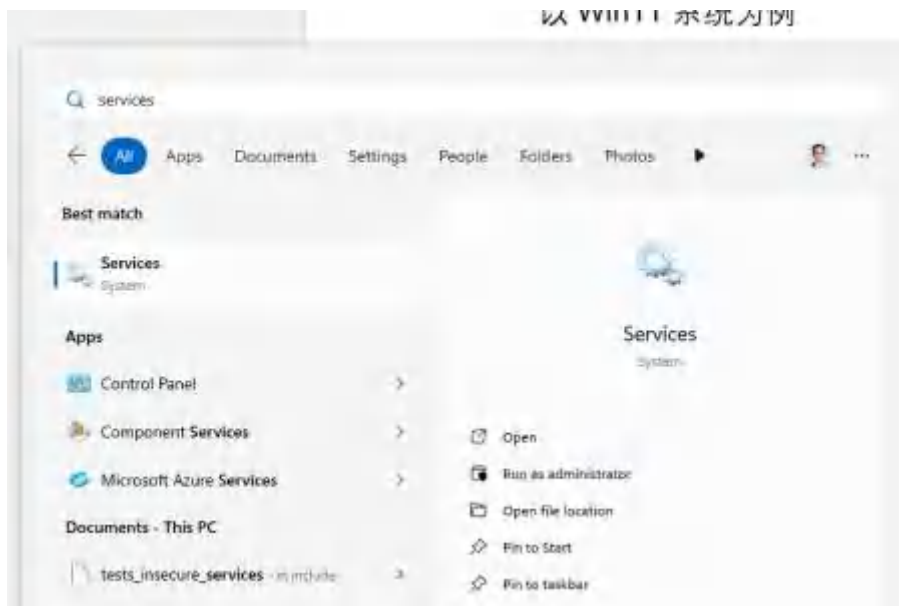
以 Win11 系统为例

services

All Apps Documents Settings People Folders Photos ...

Best match

Services
System

Apps

Control Panel >

Component Services >

Microsoft Azure Services >

Documents - This PC

tests_insecure_services - in include >

Services
System

Open

Run as administrator

Open file location

Pin to Start

Pin to taskbar